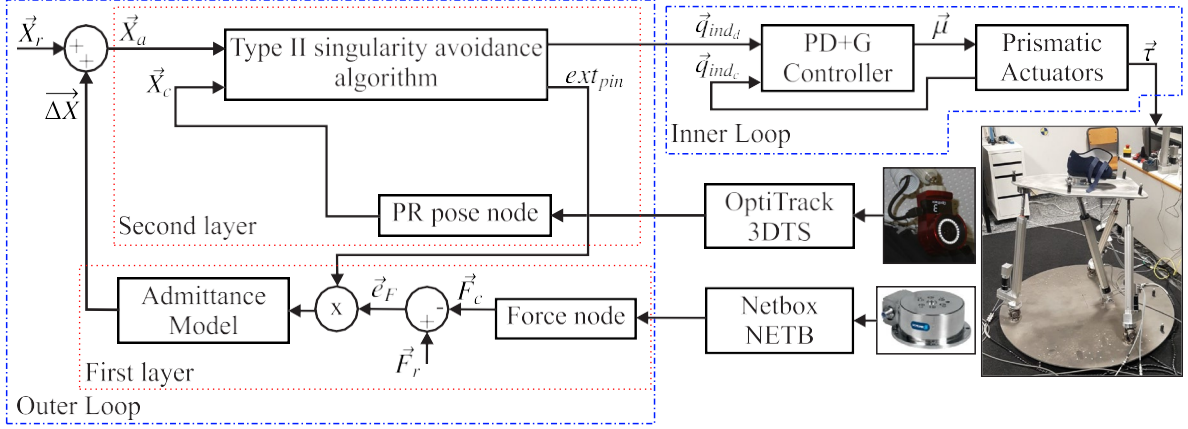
$\vec{X}_r$
+
+
$\vec{X}_a$
$\overrightarrow{\Delta X}$
Type II singularity avoidance algorithm
$\vec{X}_c$
$ext_{pin}$
$\vec{q}_{ind_d}$
$\vec{q}_{ind_c}$
PD+G Controller
$\vec{\mu}$
Prismatic Actuators
$\vec{\tau}$
Inner Loop
PR pose node
OptiTrack 3DTS
Second layer
Admittance Model
x
$\vec{e}_F$
-
+
$\vec{F}_c$
$\vec{F}_r$
Force node
Netbox NETB
First layer
Outer Loop